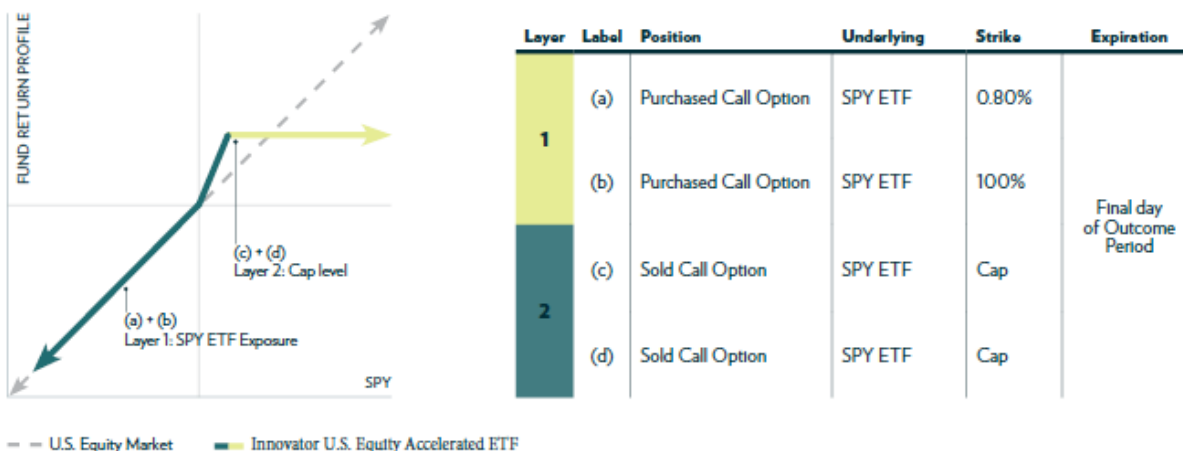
FUND RETURN PROFILE

(c) + (d)
Layer 2: Cap level

(a) + (b)
Layer 1: SPY ETF Exposure

SPY

| Layer | Label | Position | Underlying | Strike | Expiration |
|---|---|---|---|---|---|
| 1 | (a) | Purchased Call Option | SPY ETF | 0.80% | Final day of Outcome Period |
| | (b) | Purchased Call Option | SPY ETF | 100% | |
| 2 | (c) | Sold Call Option | SPY ETF | Cap | |
| | (d) | Sold Call Option | SPY ETF | Cap | |

U.S. Equity Market
Innovator U.S. Equity Accelerated ETF